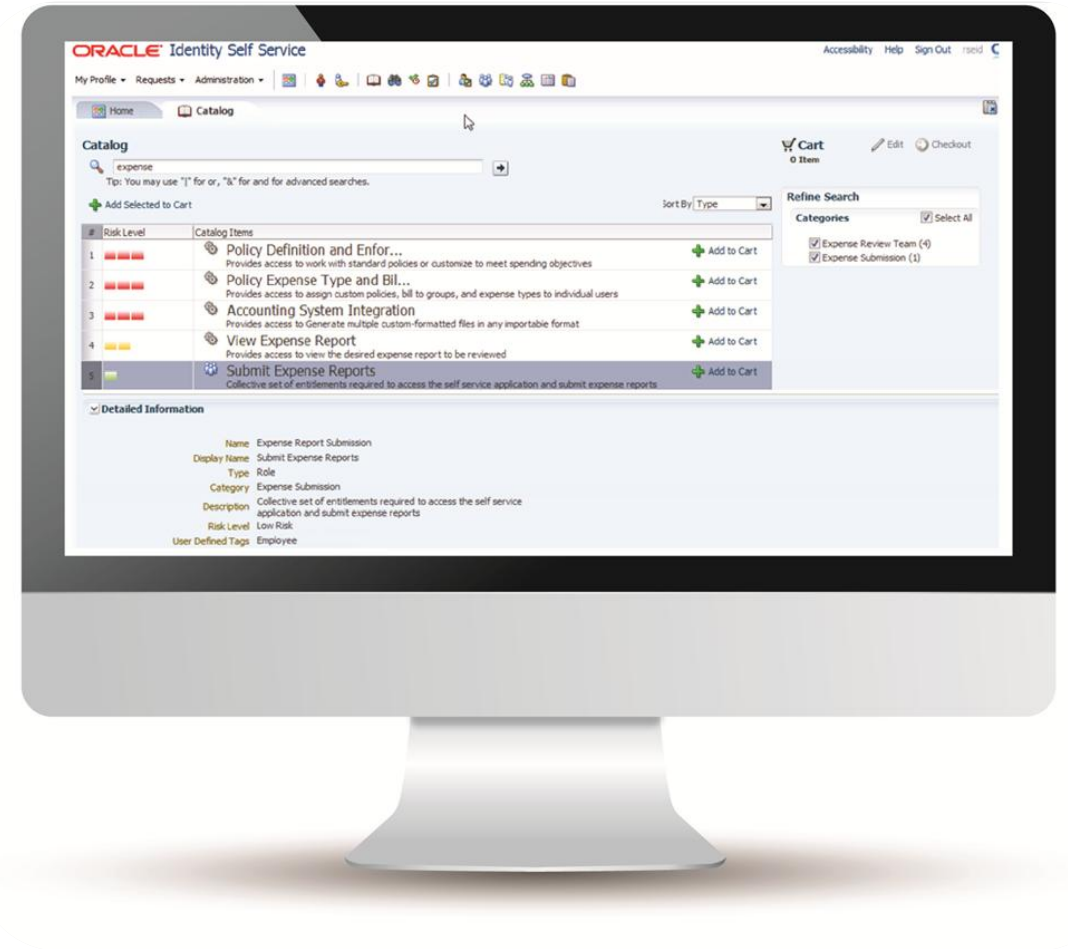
ORACLE Identity Self Service

Accessibility Help Sign Out rseid

My Profile ▾ Requests ▾ Administration ▾

Home Catalog

Catalog

expense

Tip: You may use "|" for or, "&" for and for advanced searches.

Add Selected to Cart

Sort By Type

| # | Risk Level | Catalog Items | |
|---|---|---|---|
| 1 | | Policy Definition and Enfor... Provides access to work with standard policies or customize to meet spending objectives | Add to Cart |
| 2 | | Policy Expense Type and Bil... Provides access to assign custom policies, bill to groups, and expense types to individual users | Add to Cart |
| 3 | | Accounting System Integration Provides access to Generate multiple custom-formatted files in any importable format | Add to Cart |
| 4 | | View Expense Report Provides access to view the desired expense report to be reviewed | Add to Cart |
| 5 | | Submit Expense Reports Collective set of entitlements required to access the self service application and submit expense reports | Add to Cart |

Cart
0 Item

Edit Checkout

Refine Search

Categories Select All

Expense Review Team (4)
Expense Submission (1)

Detailed Information

Name Expense Report Submission
Display Name Submit Expense Reports
Type Role
Category Expense Submission
Description Collective set of entitlements required to access the self service application and submit expense reports
Risk Level Low Risk
User Defined Tags Employee